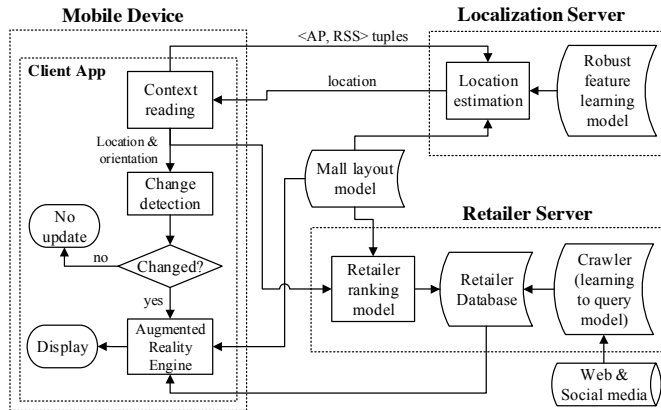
Mobile Device

Localization Server

<AP, RSS> tuples

Client App

location

Context reading

Location estimation

Robust feature learning model

Location & orientation

Mall layout model

Change detection

Retailer Server

No update

no

Changed?

Retailer ranking model

Retailer Database

Crawler (learning to query model)

yes

Display

Augmented Reality Engine

Web & Social media